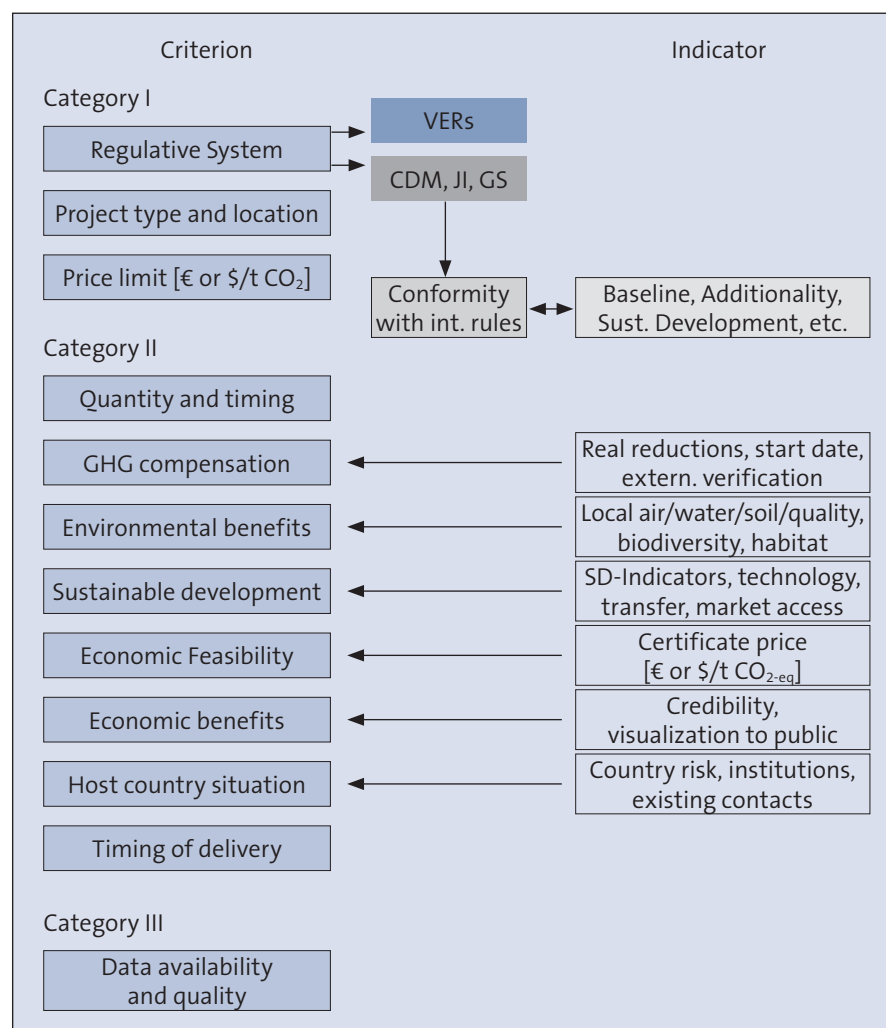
Criterion

Indicator

Category I

VERs

Regulative System

CDM, JI, GS

Project type and location

Price limit [€ or \$/t $CO_2$]

Conformity with int. rules

Baseline, Additionality, Sust. Development, etc.

Category II

Quantity and timing

GHG compensation

Real reductions, start date, extern. verification

Environmental benefits

Local air/water/soil/quality, biodiversity, habitat

Sustainable development

SD-Indicators, technology, transfer, market access

Economic Feasibility

Certificate price [€ or \$/t $CO_{2\text{-eq}}$]

Economic benefits

Credibility, visualization to public

Host country situation

Country risk, institutions, existing contacts

Timing of delivery

Category III

Data availability and quality